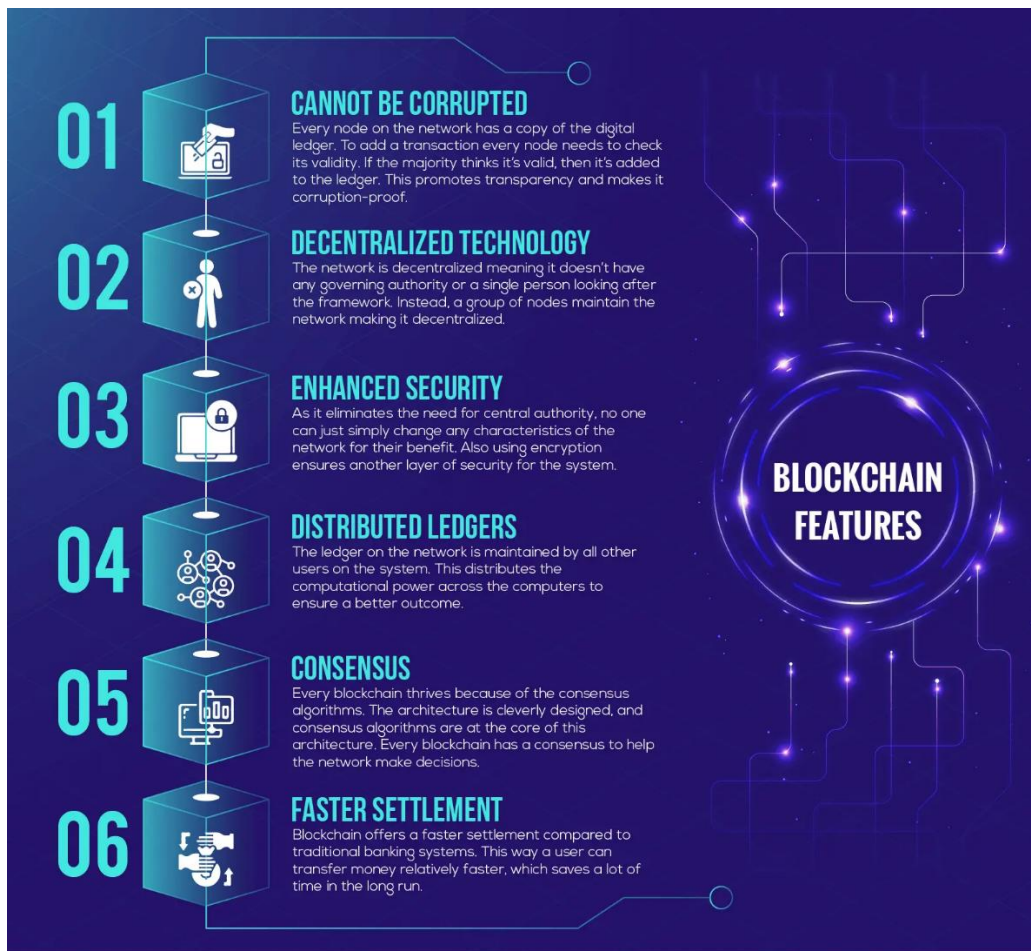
01
CANNOT BE CORRUPTED
Every node on the network has a copy of the digital ledger. To add a transaction every node needs to check its validity. If the majority thinks it's valid, then it's added to the ledger. This promotes transparency and makes it corruption-proof.

02
DECENTRALIZED TECHNOLOGY
The network is decentralized meaning it doesn't have any governing authority or a single person looking after the framework. Instead, a group of nodes maintain the network making it decentralized.

03
ENHANCED SECURITY
As it eliminates the need for central authority, no one can just simply change any characteristics of the network for their benefit. Also using encryption ensures another layer of security for the system.

04
DISTRIBUTED LEDGERS
The ledger on the network is maintained by all other users on the system. This distributes the computational power across the computers to ensure a better outcome.

05
CONSENSUS
Every blockchain thrives because of the consensus algorithms. The architecture is cleverly designed, and consensus algorithms are at the core of this architecture. Every blockchain has a consensus to help the network make decisions.

06
FASTER SETTLEMENT
Blockchain offers a faster settlement compared to traditional banking systems. This way a user can transfer money relatively faster, which saves a lot of time in the long run.

BLOCKCHAIN FEATURES